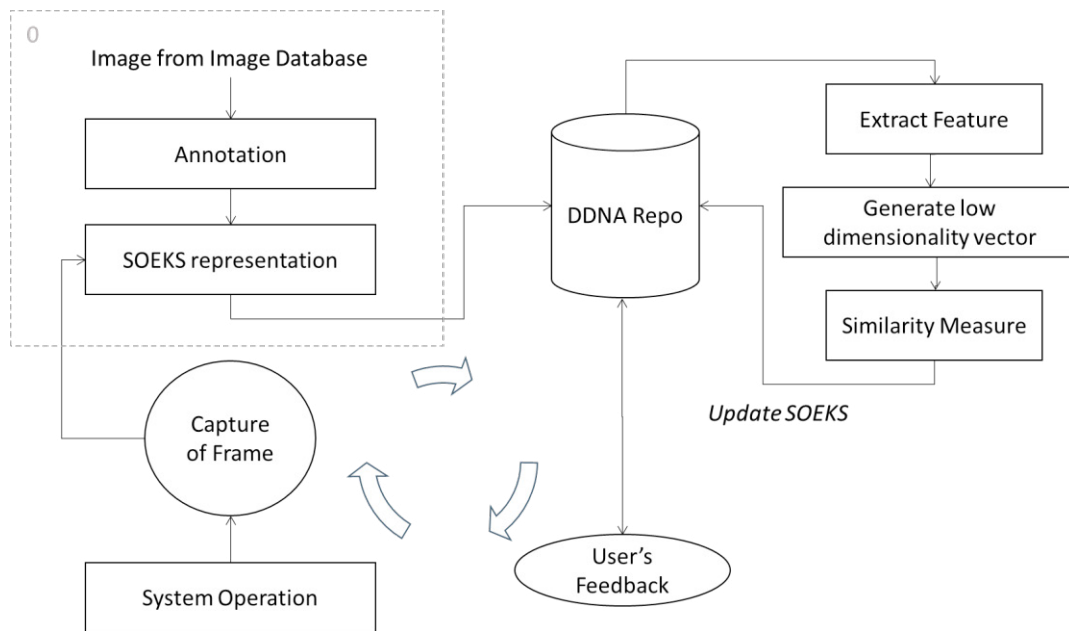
0

Image from Image Database

Annotation

SOEKS representation

DDNA Repo

Extract Feature

Generate low dimensionality vector

Similarity Measure

Update SOEKS

Capture of Frame

User's Feedback

System Operation